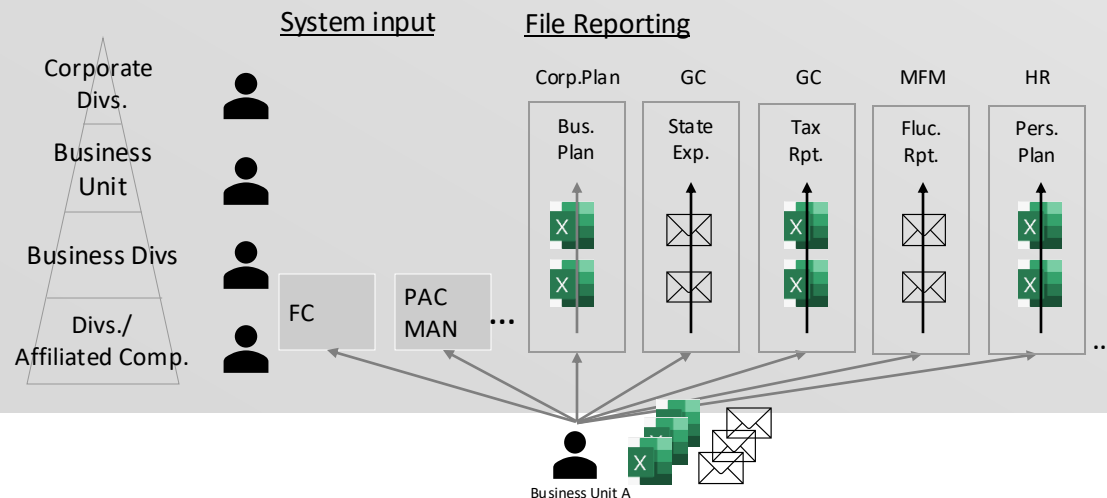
System input

File Reporting

Corporate Divs.

Business Unit

Business Divs

Divs./ Affiliated Comp.

FC

PAC MAN

...

Corp.Plan

Bus. Plan

GC

State Exp.

GC

Tax Rpt.

MFM

Fluc. Rpt.

HR

Pers. Plan

..

Business Unit A